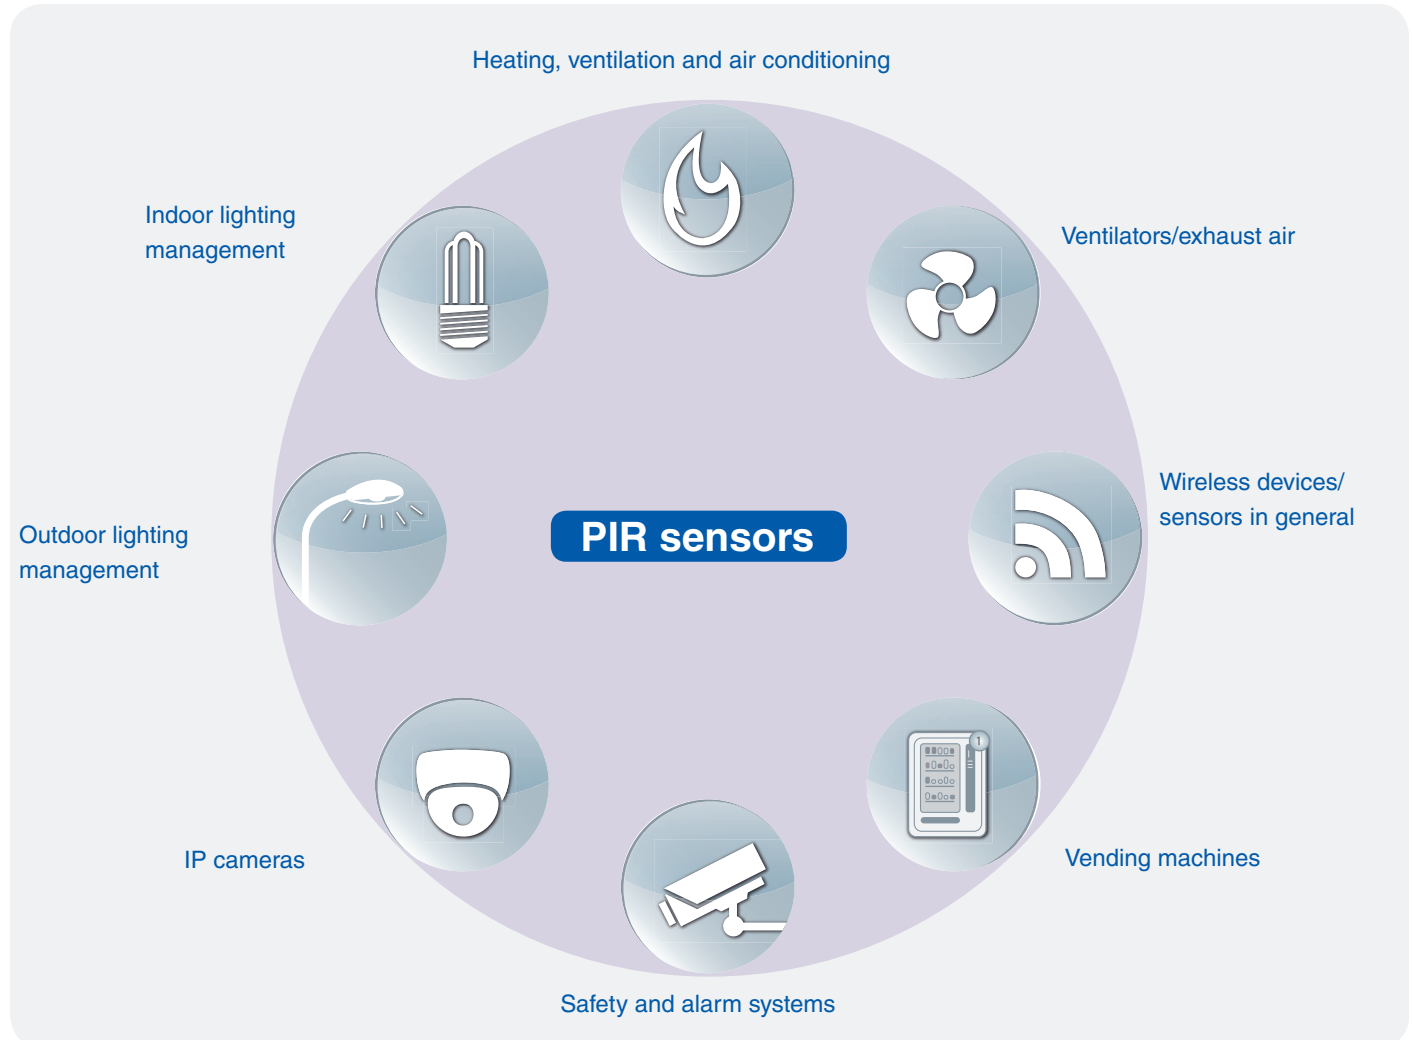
Heating, ventilation and air conditioning

Indoor lighting management

Ventilators/exhaust air

Outdoor lighting management

PIR sensors

Wireless devices/ sensors in general

IP cameras

Vending machines

Safety and alarm systems